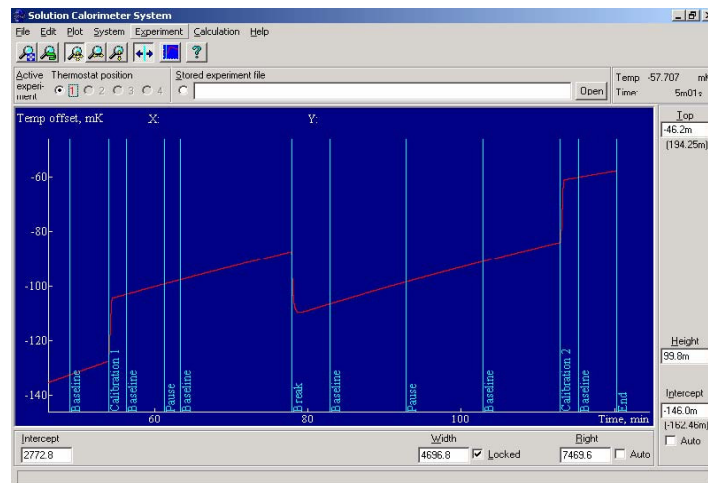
Solution Calorimeter System

File Edit Plot System Experiment Calculation Help

?

Active experiment
Thermostat position
1 2 3 4
Stored experiment file
Open
Temp -57.707 mK
Time: 5m01s

Temp offset, mK
X:
Y:

Top
-46.2m
(194.25m)

-60
-80
-100
-120
-140

Baseline
Calibration 1
Baseline
Pause
Baseline
Break
Baseline
Pause
Baseline
Calibration 2
Baseline
End

60
80
100
Time, min

Height
99.8m

Intercept
-146.0m
(-162.46m)
Auto

Intercept
2772.8

Width
4696.8
Locked

Right
7469.6
Auto